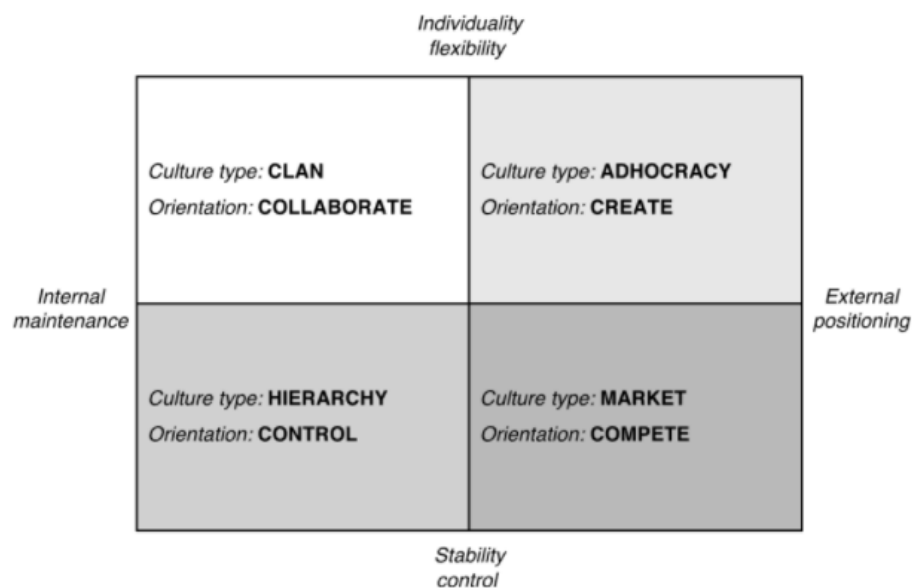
Individuality flexibility

Culture type: CLAN
Orientation: COLLABORATE

Culture type: ADHOCRACY
Orientation: CREATE

Internal maintenance

External positioning

Culture type: HIERARCHY
Orientation: CONTROL

Culture type: MARKET
Orientation: COMPETE

Stability control